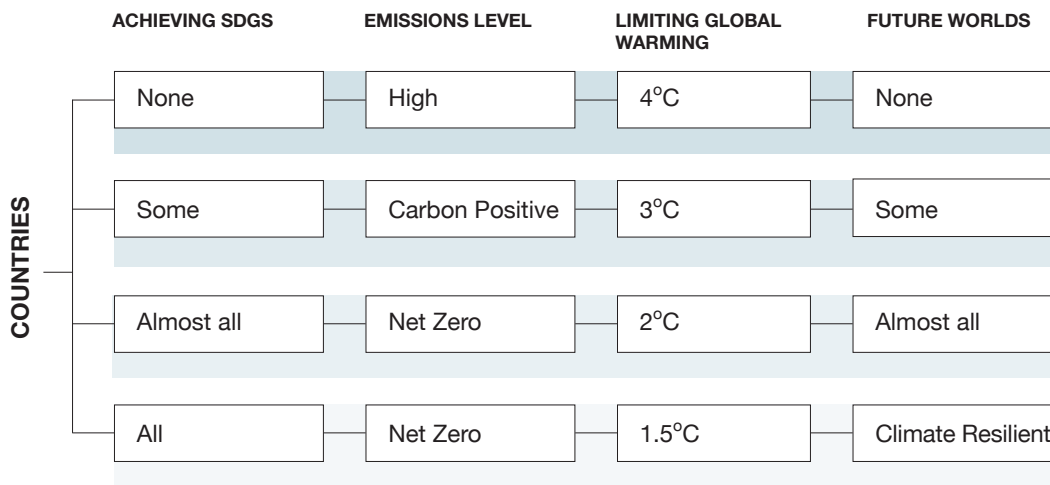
COUNTRIES

| ACHIEVING SDGS | EMISSIONS LEVEL | LIMITING GLOBAL WARMING | FUTURE WORLDS |
|---|---|---|---|
| None | High | $4^{o}C$ | None |
| Some | Carbon Positive | $3^{o}C$ | Some |
| Almost all | Net Zero | $2^{o}C$ | Almost all |
| All | Net Zero | $1.5^{o}C$ | Climate Resilient |